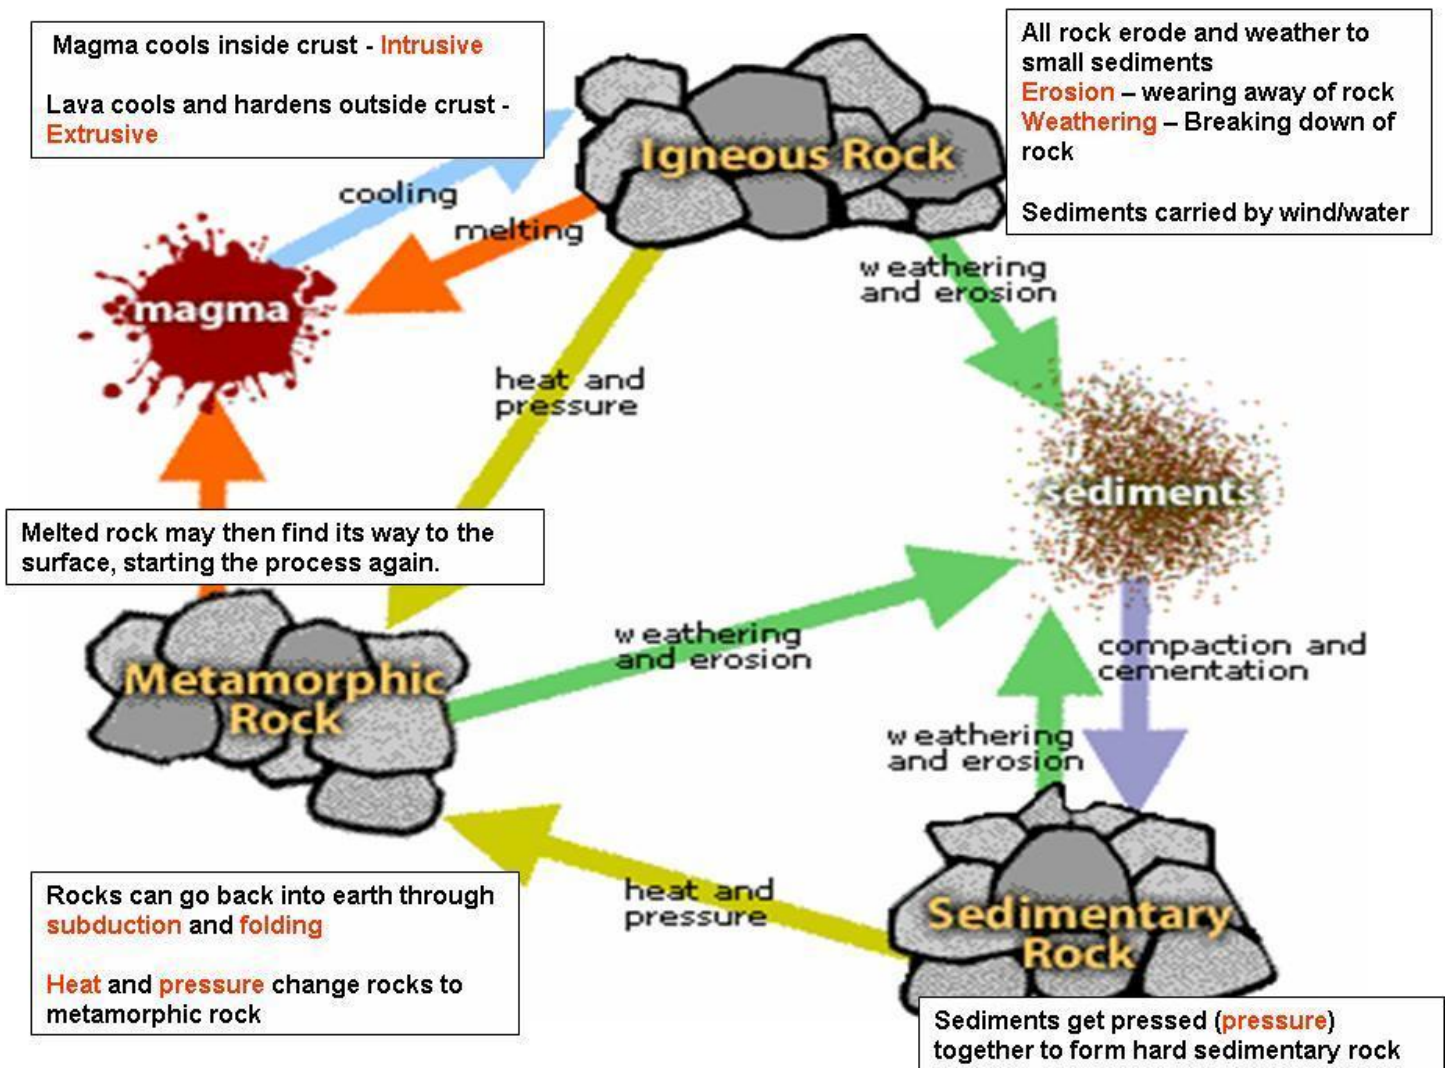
Magma cools inside crust - Intrusive

Lava cools and hardens outside crust - Extrusive

Igneous Rock

All rock erode and weather to small sediments
Erosion – wearing away of rock
Weathering – Breaking down of rock

Sediments carried by wind/water

cooling

melting

magma

weathering and erosion

heat and pressure

sediments

Melted rock may then find its way to the surface, starting the process again.

weathering and erosion

compaction and cementation

Metamorphic Rock

weathering and erosion

heat and pressure

Rocks can go back into earth through subduction and folding

Heat and pressure change rocks to metamorphic rock

Sedimentary Rock

Sediments get pressed (pressure) together to form hard sedimentary rock